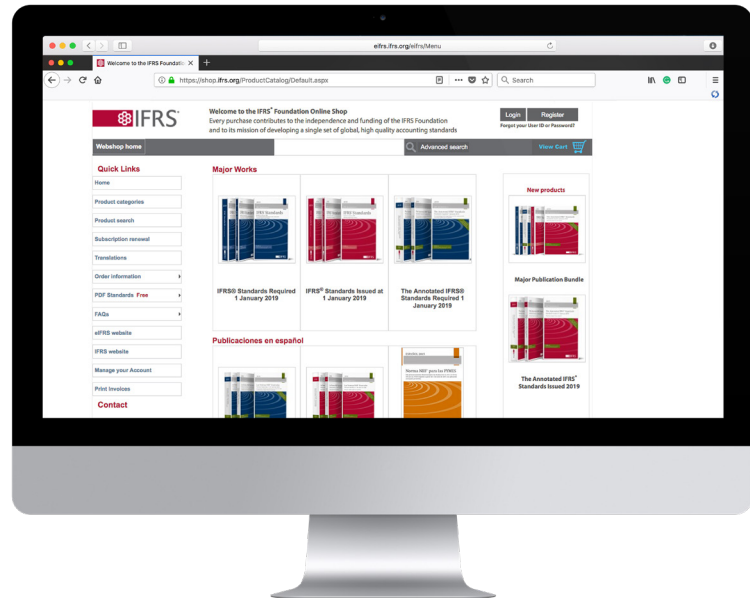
eifrs.ifrs.org/eifrs/Menu

Welcome to the IFRS Foundation

https://shop.ifrs.org/ProductCatalog/Default.aspx

Search

IFRS®

Welcome to the IFRS® Foundation Online Shop
Every purchase contributes to the independence and funding of the IFRS Foundation and to its mission of developing a single set of global, high quality accounting standards

Login Register
Forgot your User ID or Password?

Webshop home

Advanced search

View Cart

Quick Links

Home

Product categories

Product search

Subscription renewal

Translations

Order information

PDF Standards Free

FAQs

eIFRS website

IFRS website

Manage your Account

Print invoices

Contact

Major Works

IFRS® Standards Required 1 January 2019

IFRS® Standards Issued at 1 January 2019

The Annotated IFRS® Standards Required 1 January 2019

Publicaciones en español

New products

Major Publication Bundle

The Annotated IFRS® Standards Issued 2019